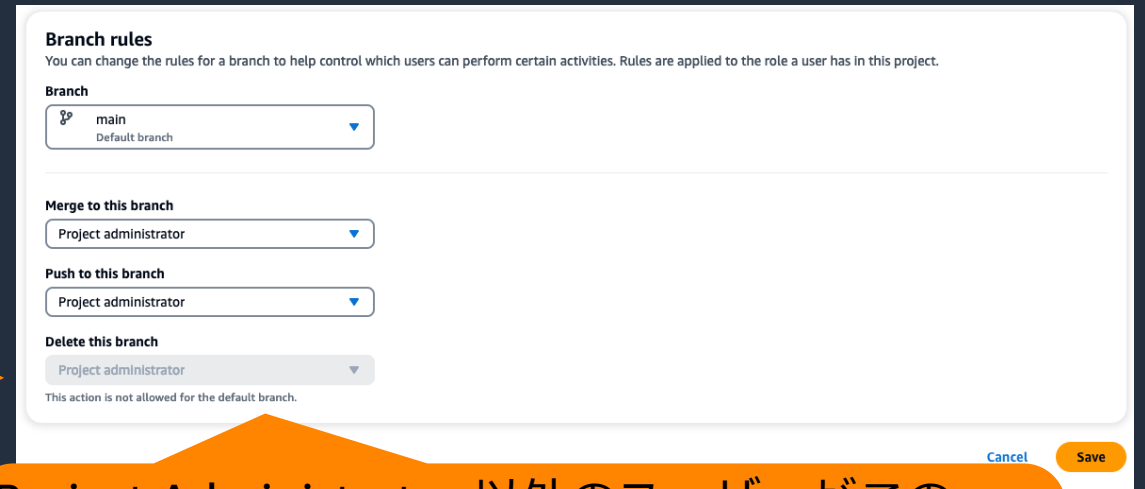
Branch rules

You can change the rules for a branch to help control which users can perform certain activities. Rules are applied to the role a user has in this project.

Branch

main
Default branch

Merge to this branch

Project administrator

Push to this branch

Project administrator

Delete this branch

Project administrator

This action is not allowed for the default branch.

Cancel

Save

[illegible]以外のユーザがこの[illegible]